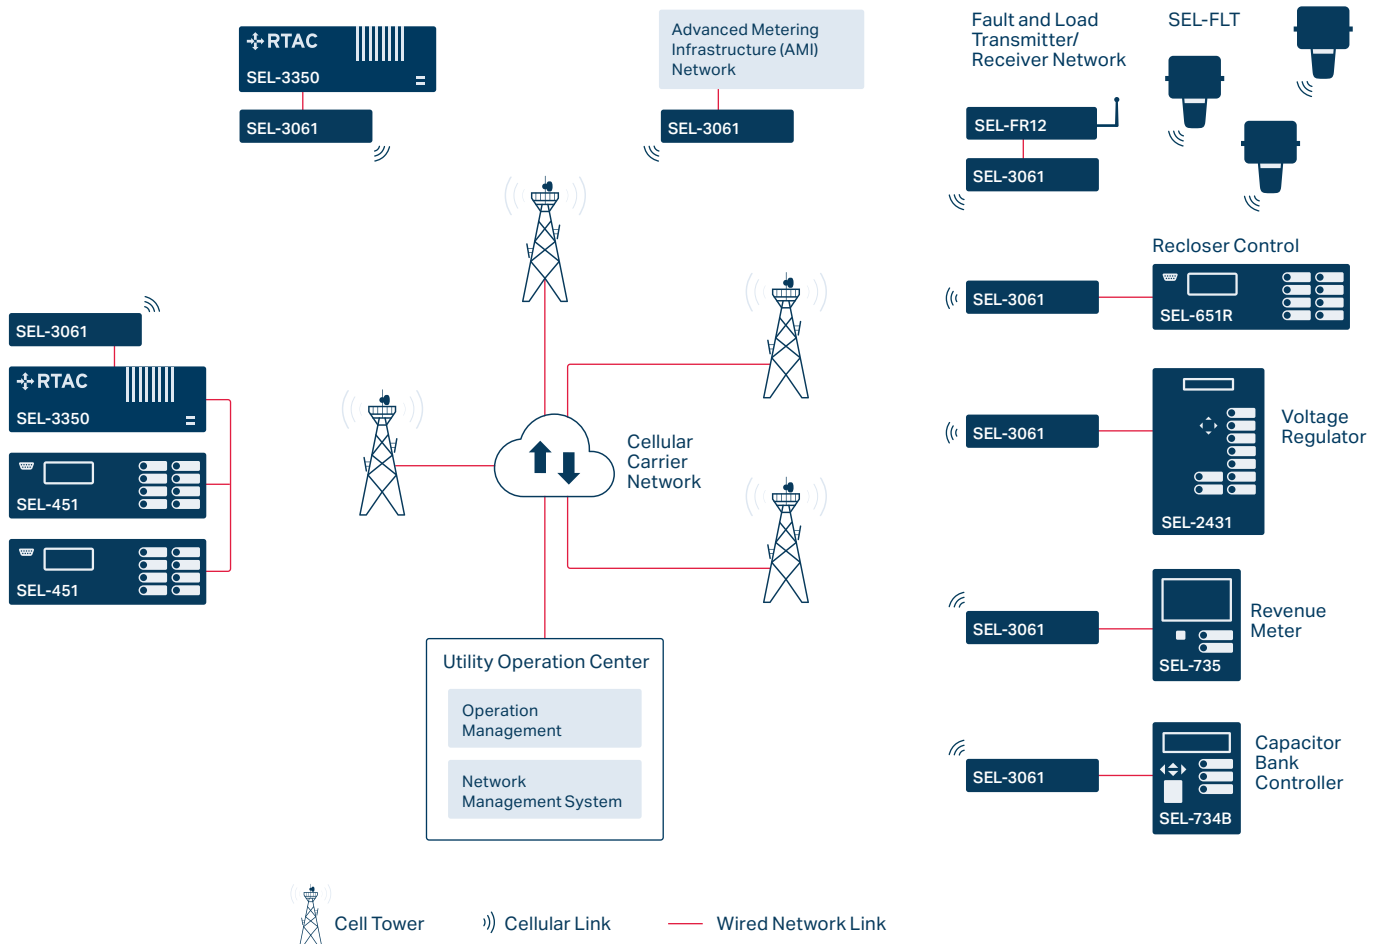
RTAC
SEL-3350
SEL-3061

Advanced Metering Infrastructure (AMI) Network
SEL-3061

Fault and Load Transmitter/ Receiver Network
SEL-FLT
SEL-FR12
SEL-3061

Recloser Control
SEL-3061
SEL-651R

SEL-3061
RTAC
SEL-3350
SEL-451
SEL-451

Cellular Carrier Network

SEL-3061
SEL-2431
Voltage Regulator

SEL-3061
SEL-735
Revenue Meter

SEL-3061
SEL-734B
Capacitor Bank Controller

Utility Operation Center
Operation Management
Network Management System

Cell Tower
Cellular Link
Wired Network Link